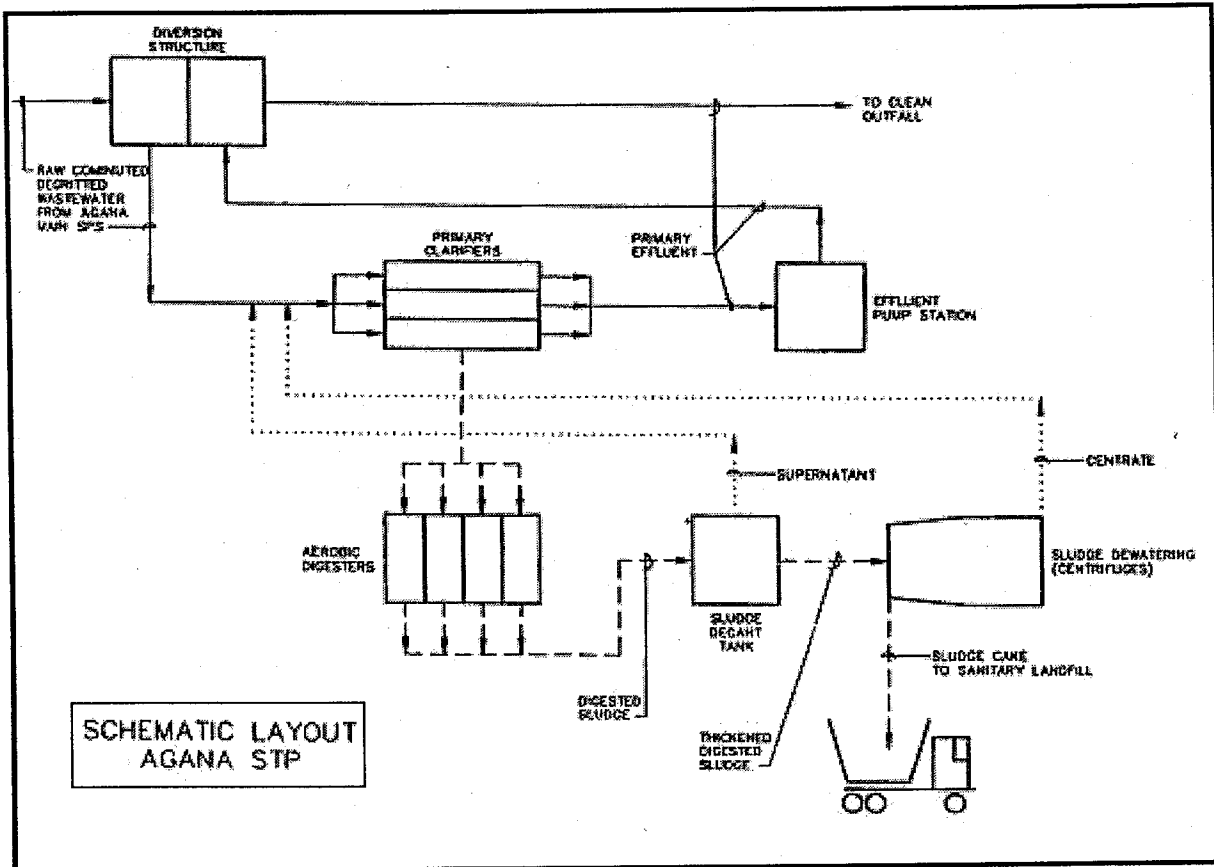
DIVERSION STRUCTURE

TO CLEAN OUTFALL

RAW COMMINUTED DEGRITTED WASTEWATER FROM AGANA MAIN SPS

PRIMARY CLARIFIERS

PRIMARY EFFLUENT

EFFLUENT PUMP STATION

SUPERNATANT

CENTRATE

AEROBIC DIGESTERS

SLUDGE DECANT TANK

SLUDGE DEWATERING (CENTRIFUGES)

SLUDGE CAKE TO SANITARY LANDFILL

DIGESTED SLUDGE

THICKENED DIGESTED SLUDGE

SCHEMATIC LAYOUT AGANA STP